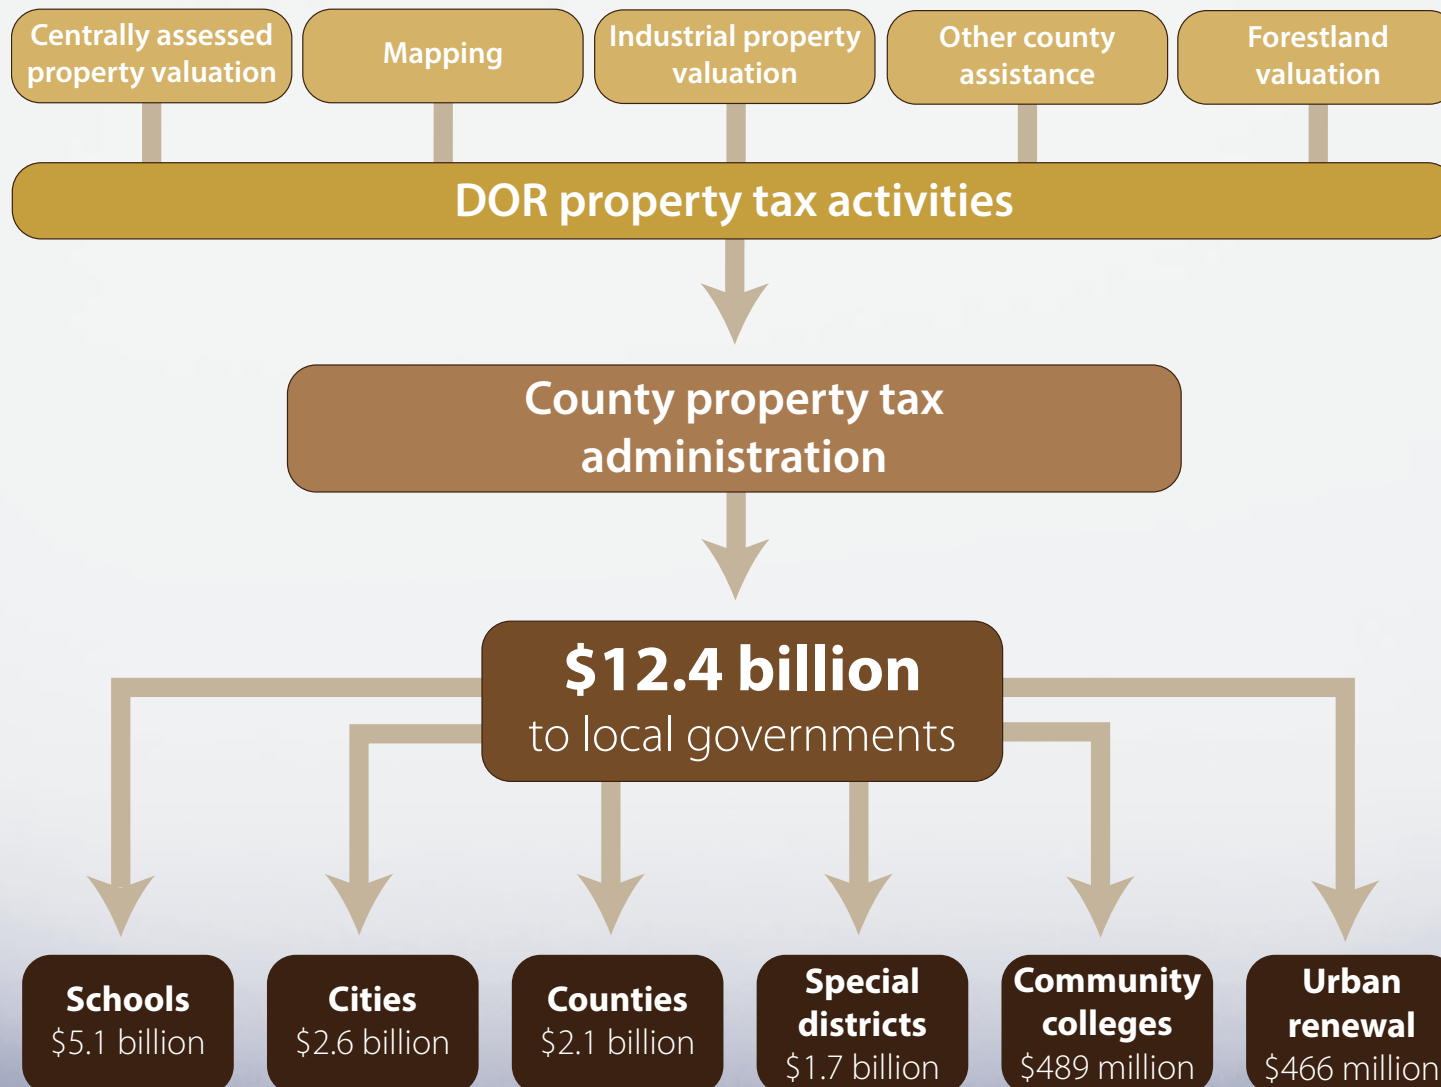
Centrally assessed property valuation

Mapping

Industrial property valuation

Other county assistance

Forestland valuation

DOR property tax activities

County property tax administration

\$12.4 billion
to local governments

Schools
\$5.1 billion

Cities
\$2.6 billion

Counties
\$2.1 billion

Special districts
\$1.7 billion

Community colleges
\$489 million

Urban renewal
\$466 million